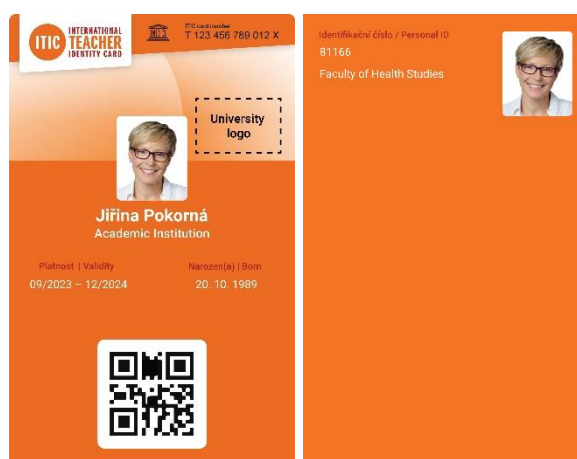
ITIC INTERNATIONAL TEACHER IDENTITY CARD

ITIC card number
T 123 456 789 012 X

University logo

Jiřina Pokorná
Academic Institution

Platnost | Validity
09/2023 – 12/2024

Narozen(a) | Born
20. 10. 1989

Identifikační číslo / Personal ID
81166
Faculty of Health Studies